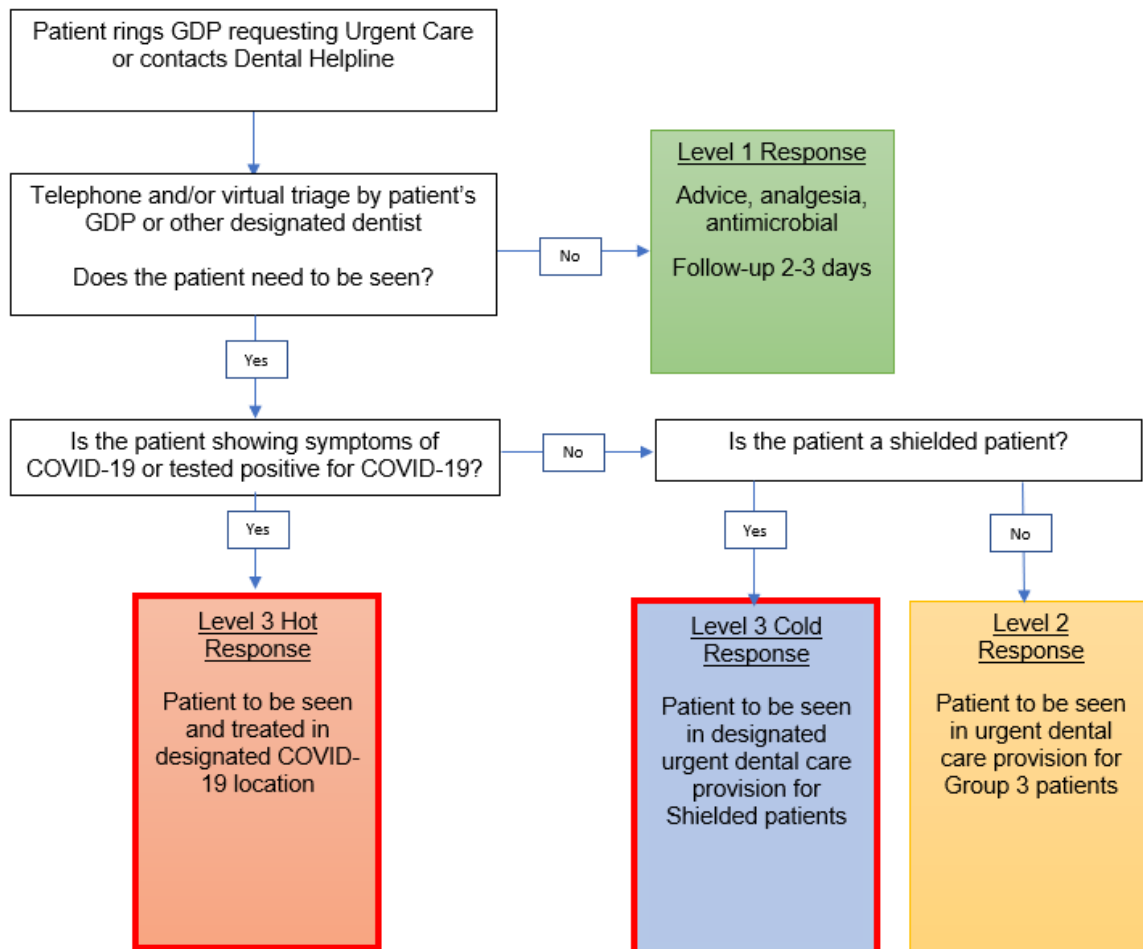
Patient rings GDP requesting Urgent Care or contacts Dental Helpline

Telephone and/or virtual triage by patient's GDP or other designated dentist

Does the patient need to be seen?

No

Level 1 Response

Advice, analgesia, antimicrobial

Follow-up 2-3 days

Yes

Is the patient showing symptoms of COVID-19 or tested positive for COVID-19?

No

Is the patient a shielded patient?

Yes

Yes

No

Level 3 Hot Response

Patient to be seen and treated in designated COVID-19 location

Level 3 Cold Response

Patient to be seen in designated urgent dental care provision for Shielded patients

Level 2 Response

Patient to be seen in urgent dental care provision for Group 3 patients